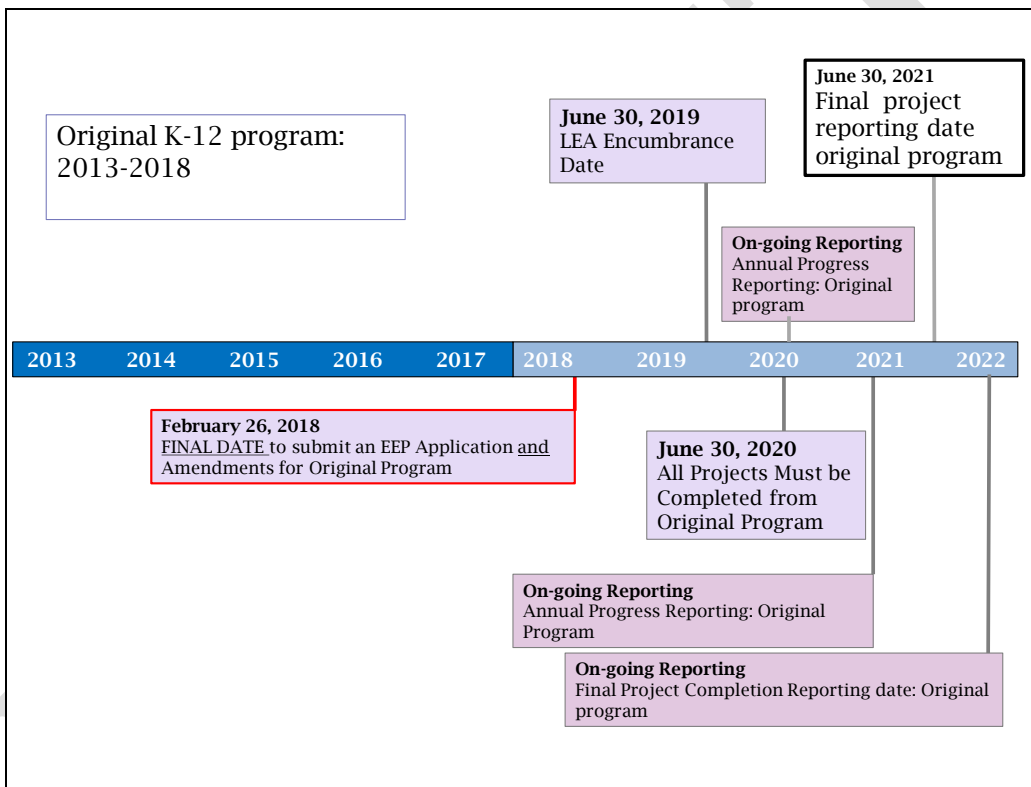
Original K-12 program: 2013-2018

June 30, 2019
LEA Encumbrance Date

June 30, 2021
Final project reporting date original program

On-going Reporting
Annual Progress Reporting: Original program

2013 2014 2015 2016 2017 2018 2019 2020 2021 2022

February 26, 2018
FINAL DATE to submit an EEP Application and Amendments for Original Program

June 30, 2020
All Projects Must be Completed from Original Program

On-going Reporting
Annual Progress Reporting: Original Program

On-going Reporting
Final Project Completion Reporting date: Original program